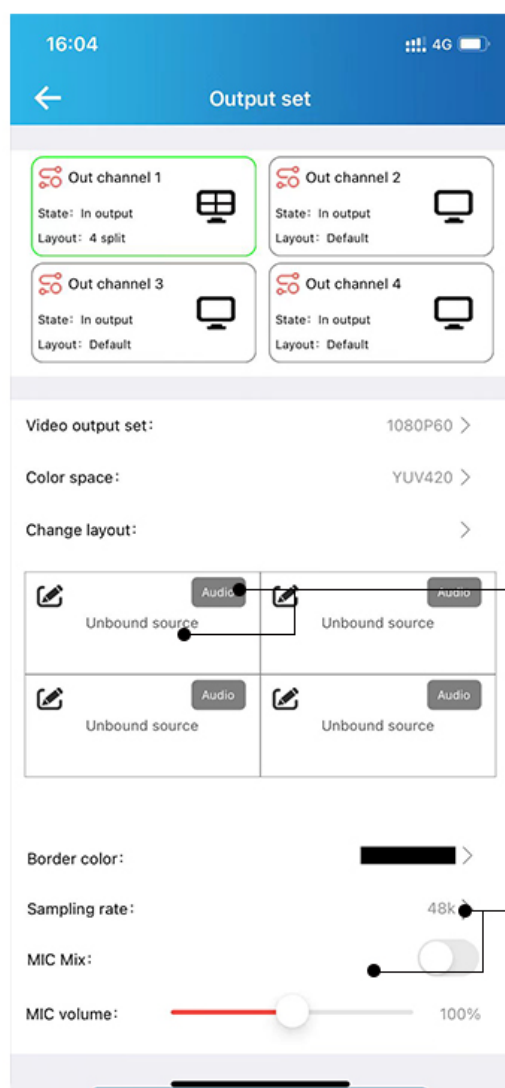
16:04

4G

Output set

Out channel 1
State: In output
Layout: 4 split

Out channel 2
State: In output
Layout: Default

Out channel 3
State: In output
Layout: Default

Out channel 4
State: In output
Layout: Default

Video output set: 1080P60 >

Color space: YUV420 >

Change layout: >

| Audio Unbound source | Audio Unbound source |
|---|---|
| Audio Unbound source | Audio Unbound source |

Border color: >

Sampling rate: 48k >

MIC Mix:

MIC volume: 100%